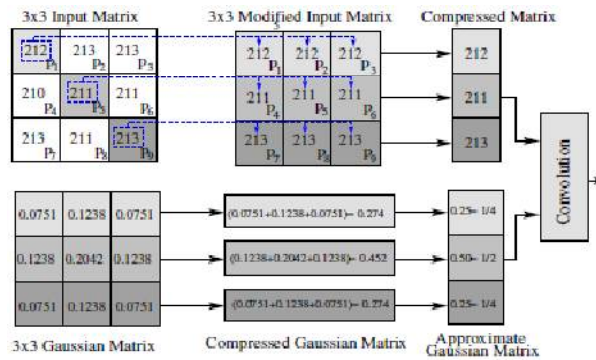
3x3 Input Matrix

| 212 $P_1$ | 213 $P_2$ | 213 $P_3$ |
|---|---|---|
| 210 $P_4$ | 211 $P_5$ | 211 $P_6$ |
| 213 $P_7$ | 211 $P_8$ | 213 $P_9$ |

3x3 Modified Input Matrix

| 212 $P_1$ | 212 $P_2$ | 212 $P_3$ |
|---|---|---|
| 211 $P_4$ | 211 $P_5$ | 211 $P_6$ |
| 213 $P_7$ | 213 $P_8$ | 213 $P_9$ |

Compressed Matrix

212
211
213

Convolution

| 0.0751 | 0.1238 | 0.0751 |
|---|---|---|
| 0.1238 | 0.2042 | 0.1238 |
| 0.0751 | 0.1238 | 0.0751 |

(0.0751+0.1238+0.0751)= 0.274
(0.1238+0.2042+0.1238)= 0.452
(0.0751+0.1238+0.0751)= 0.274

0.25= 1/4
0.50= 1/2
0.25= 1/4

3x3 Gaussian Matrix

Compressed Gaussian Matrix

Approximate Gaussian Matrix